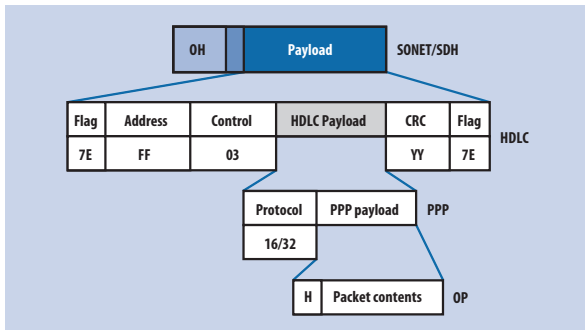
OH Payload SONET/SDH

| Flag | Address | Control | HDLC Payload | CRC | Flag |
|---|---|---|---|---|---|
| 7E | FF | 03 | | YY | 7E |

HDLC

| Protocol | PPP payload |
|---|---|
| 16/32 | |

PPP

H Packet contents OP